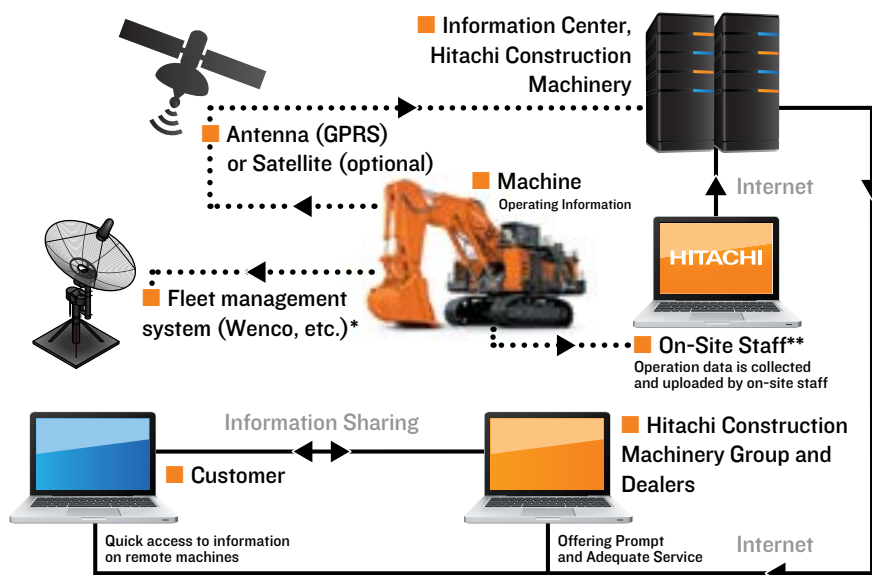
Information Center, Hitachi Construction Machinery

Antenna (GPRS) or Satellite (optional)

Machine
Operating Information

Internet

HITACHI

Fleet management system (Wenco, etc.)*

On-Site Staff**
Operation data is collected and uploaded by on-site staff

Information Sharing

Hitachi Construction Machinery Group and Dealers

Customer

Quick access to information on remote machines

Offering Prompt and Adequate Service

Internet